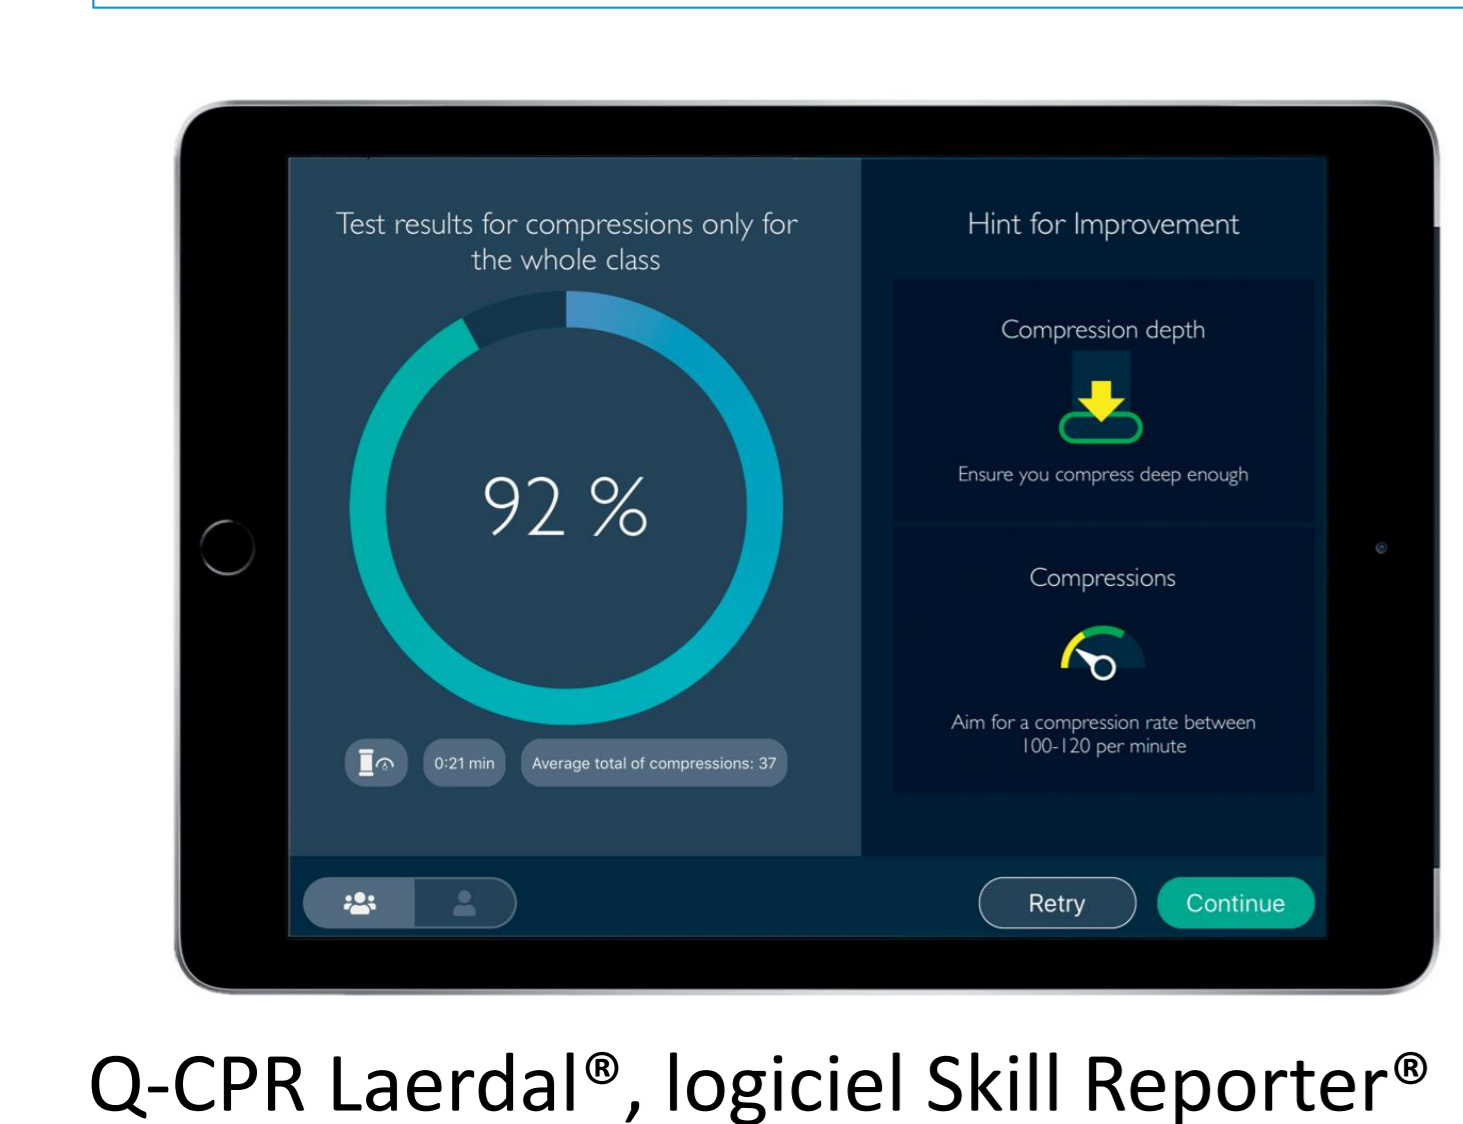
Test results for compressions only for the whole class

92 %

0:21 min

Average total of compressions: 37

Hint for Improvement

Compression depth

Ensure you compress deep enough

Compressions

Aim for a compression rate between 100-120 per minute

Retry

Continue

Q-CPR Laerdal®, logiciel Skill Reporter®